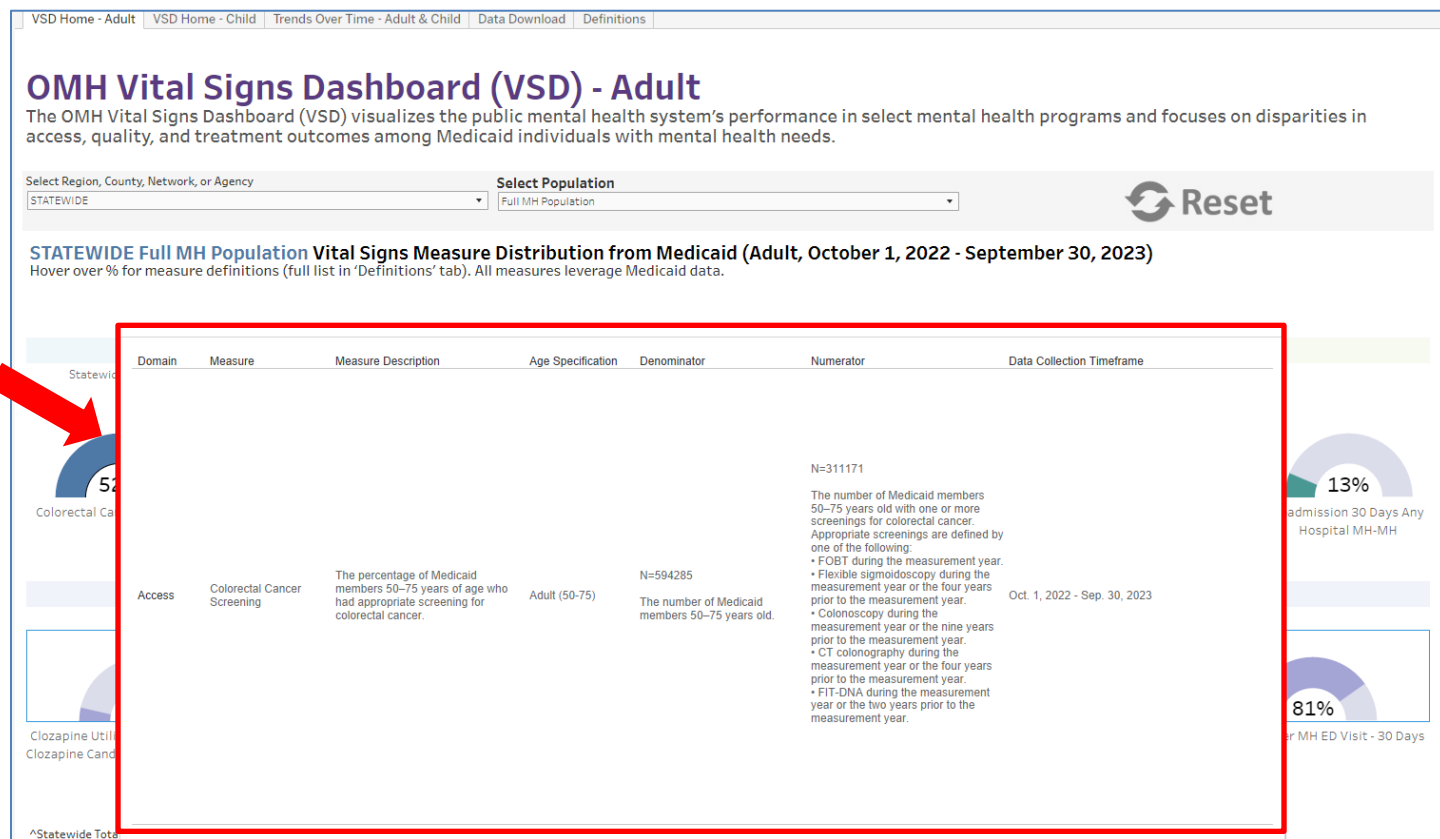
VSD Home - Adult | VSD Home - Child | Trends Over Time - Adult & Child | Data Download | Definitions

OMH Vital Signs Dashboard (VSD) - Adult
The OMH Vital Signs Dashboard (VSD) visualizes the public mental health system's performance in select mental health programs and focuses on disparities in access, quality, and treatment outcomes among Medicaid individuals with mental health needs.

Select Region, County, Network, or Agency
STATEWIDE

Select Population
Full MH Population

Reset

STATEWIDE Full MH Population Vital Signs Measure Distribution from Medicaid (Adult, October 1, 2022 - September 30, 2023)
Hover over % for measure definitions (full list in 'Definitions' tab). All measures leverage Medicaid data.

Statewi

52

Colorectal Ca

| Domain | Measure | Measure Description | Age Specification | Denominator | Numerator | Data Collection Timeframe |
|---|---|---|---|---|---|---|
| Access | Colorectal Cancer Screening | The percentage of Medicaid members 50–75 years of age who had appropriate screening for colorectal cancer. | Adult (50-75) | N=594285<br>The number of Medicaid members 50–75 years old. | N=311171<br>The number of Medicaid members 50–75 years old with one or more screenings for colorectal cancer. Appropriate screenings are defined by one of the following:<br>• FOBT during the measurement year.<br>• Flexible sigmoidoscopy during the measurement year or the four years prior to the measurement year.<br>• Colonoscopy during the measurement year or the nine years prior to the measurement year.<br>• CT colonography during the measurement year or the four years prior to the measurement year.<br>• FIT-DNA during the measurement year or the two years prior to the measurement year. | Oct. 1, 2022 - Sep. 30, 2023 |

13%
admission 30 Days Any Hospital MH-MH

Clozapine Utili
Clozapine Cand

81%
er MH ED Visit - 30 Days

^Statewide Tota